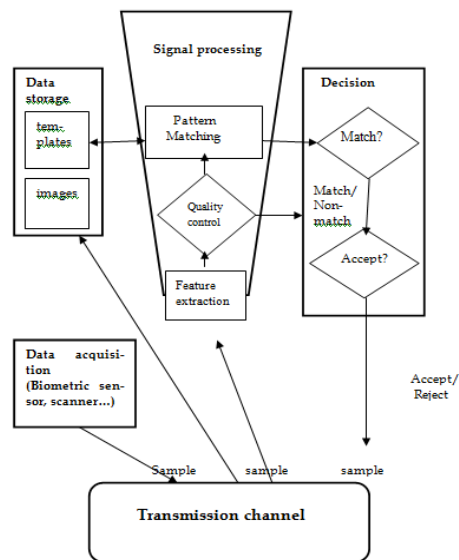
Signal processing

Data storage

templates

images

Pattern Matching

Quality control

Feature extraction

Decision

Match?

Match/ Non-match

Accept?

Data acquisition (Biometric sensor, scanner...)

Accept/ Reject

Sample

sample

sample

Transmission channel